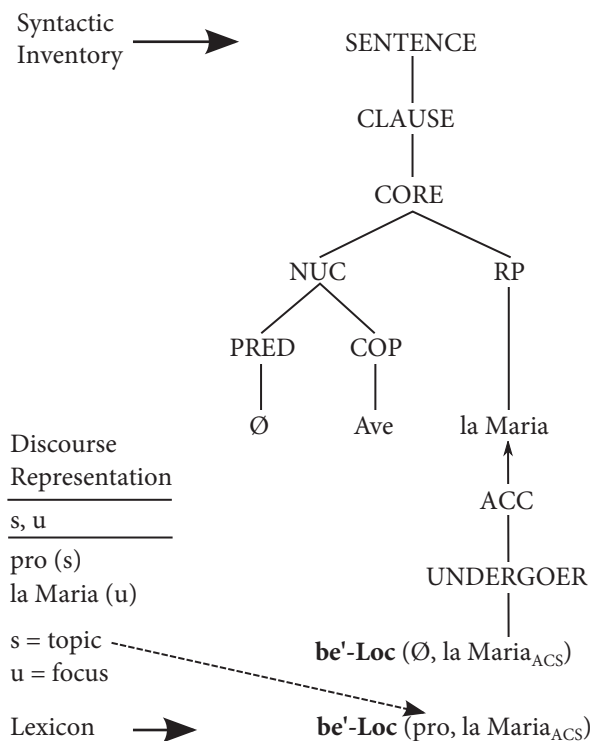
Syntactic Inventory

SENTENCE

CLAUSE

CORE

NUC

RP

PRED

COP

Ø

Ave

la Maria

ACC

UNDERGOER

**be'-Loc** (Ø, la Maria$_{ACS}$)

Discourse Representation

s, u

pro (s)
la Maria (u)

s = topic
u = focus

Lexicon

**be'-Loc** (pro, la Maria$_{ACS}$)